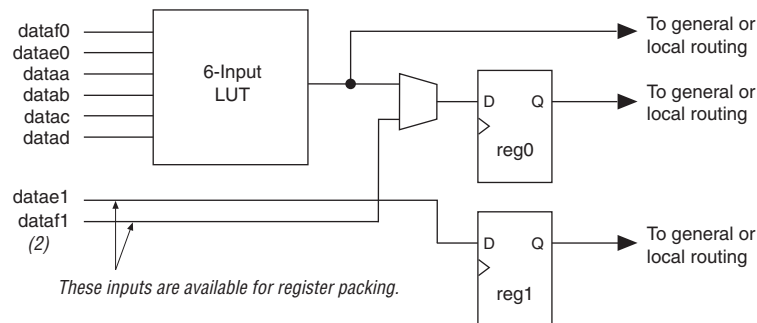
dataf0
datae0
dataa
datab
datac
datad

6-Input LUT

To general or local routing

D Q
reg0

To general or local routing

datae1
dataf1
(2)

D Q
reg1

To general or local routing

These inputs are available for register packing.